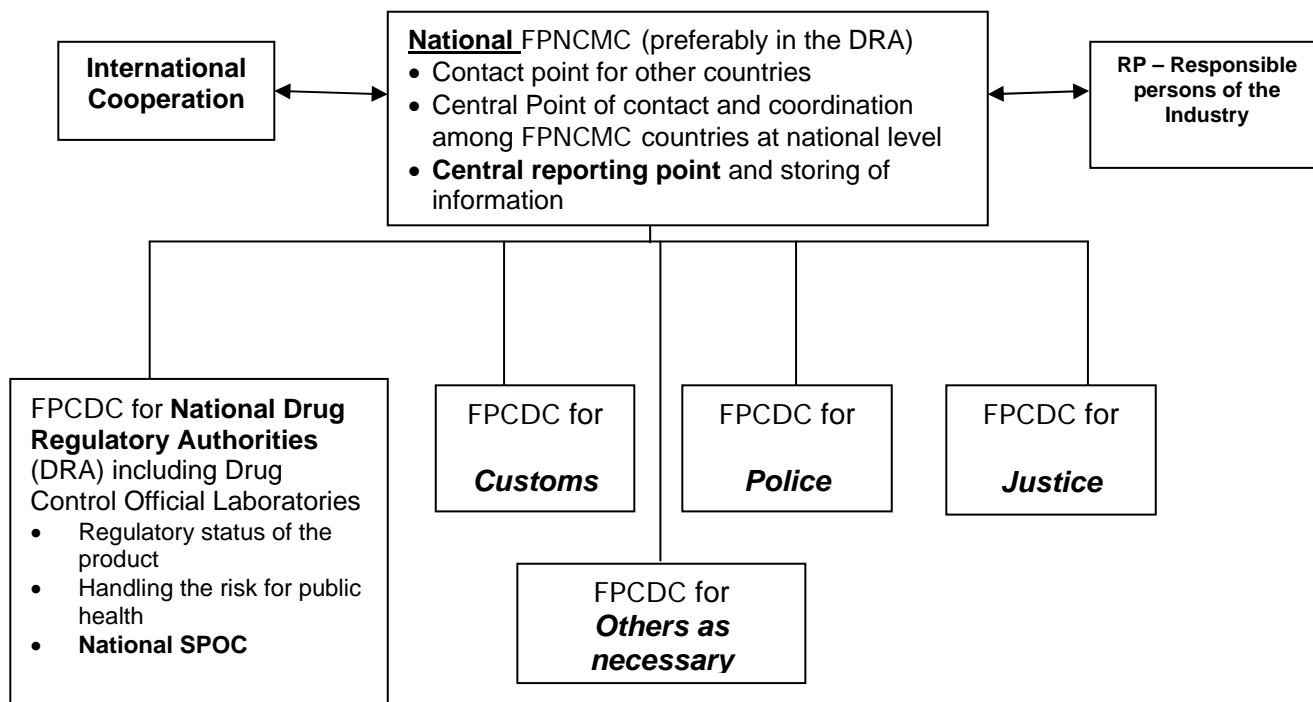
International Cooperation

National FPNCMC (preferably in the DRA)
- Contact point for other countries
- Central Point of contact and coordination among FPNCMC countries at national level
- Central reporting point and storing of information

RP – Responsible persons of the Industry

FPCDC for National Drug Regulatory Authorities (DRA) including Drug Control Official Laboratories
- Regulatory status of the product
- Handling the risk for public health
- National SPOC

FPCDC for Customs

FPCDC for Police

FPCDC for Justice

FPCDC for Others as necessary